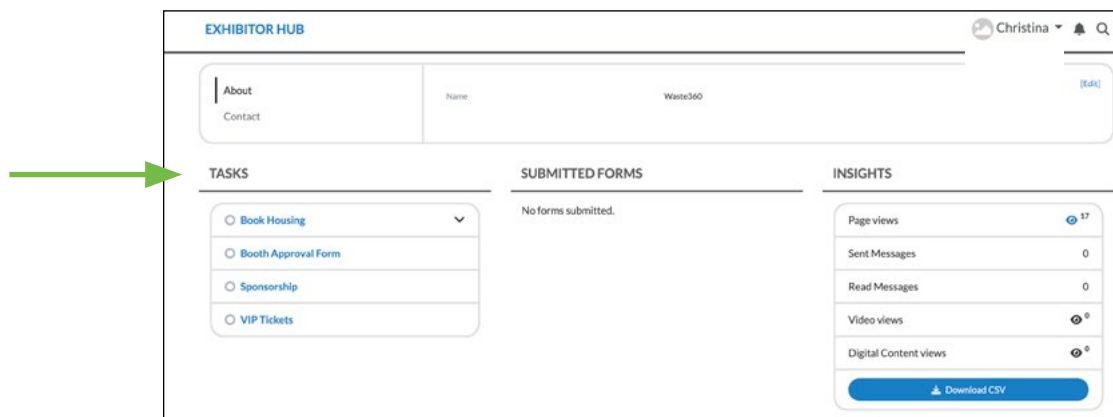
EXHIBITOR HUB

Christina

About
Contact

Name
Waste360
[Edit]

TASKS
Book Housing
Booth Approval Form
Sponsorship
VIP Tickets

SUBMITTED FORMS
No forms submitted.

INSIGHTS
| | |
|---|---|
| Page views | 17 |
| Sent Messages | 0 |
| Read Messages | 0 |
| Video views | 0 |
| Digital Content views | 0 |

Download CSV